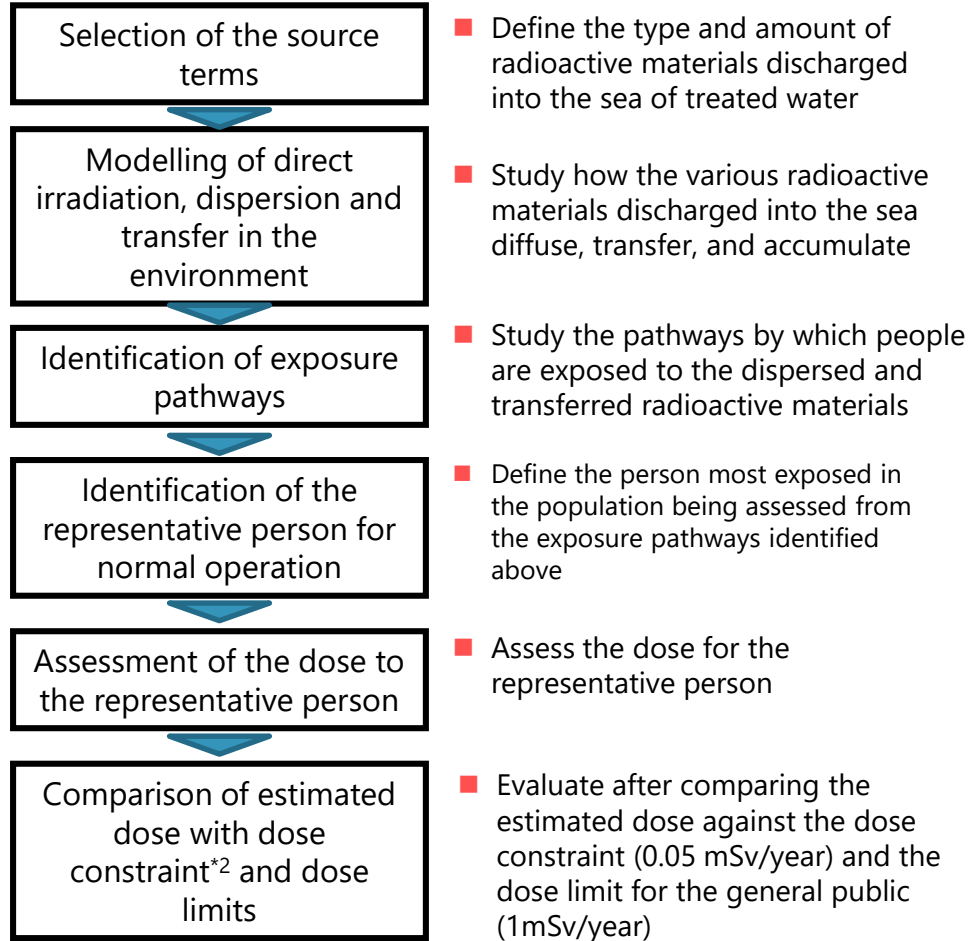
Selection of the source terms

Define the type and amount of radioactive materials discharged into the sea of treated water

Modelling of direct irradiation, dispersion and transfer in the environment

Study how the various radioactive materials discharged into the sea diffuse, transfer, and accumulate

Identification of exposure pathways

Study the pathways by which people are exposed to the dispersed and transferred radioactive materials

Identification of the representative person for normal operation

Define the person most exposed in the population being assessed from the exposure pathways identified above

Assessment of the dose to the representative person

Assess the dose for the representative person

Comparison of estimated dose with dose constraint$^{*2}$ and dose limits

Evaluate after comparing the estimated dose against the dose constraint (0.05 mSv/year) and the dose limit for the general public (1mSv/year)